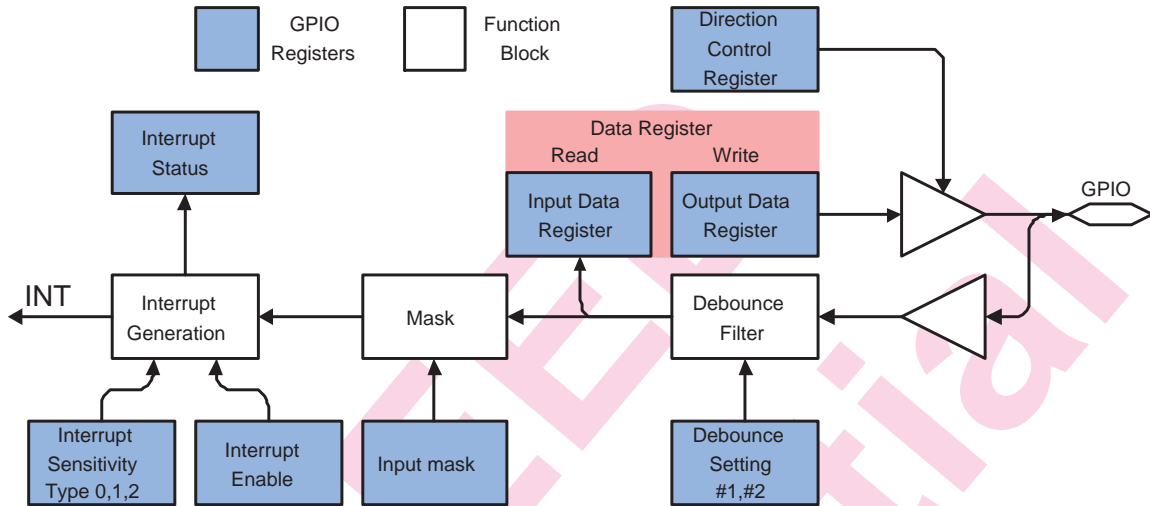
GPIO Registers

Function Block

Direction Control Register

Interrupt Status

Data Register

Read

Write

Input Data Register

Output Data Register

GPIO

INT

Interrupt Generation

Mask

Debounce Filter

Interrupt Sensitivity Type 0,1,2

Interrupt Enable

Input mask

Debounce Setting #1,#2